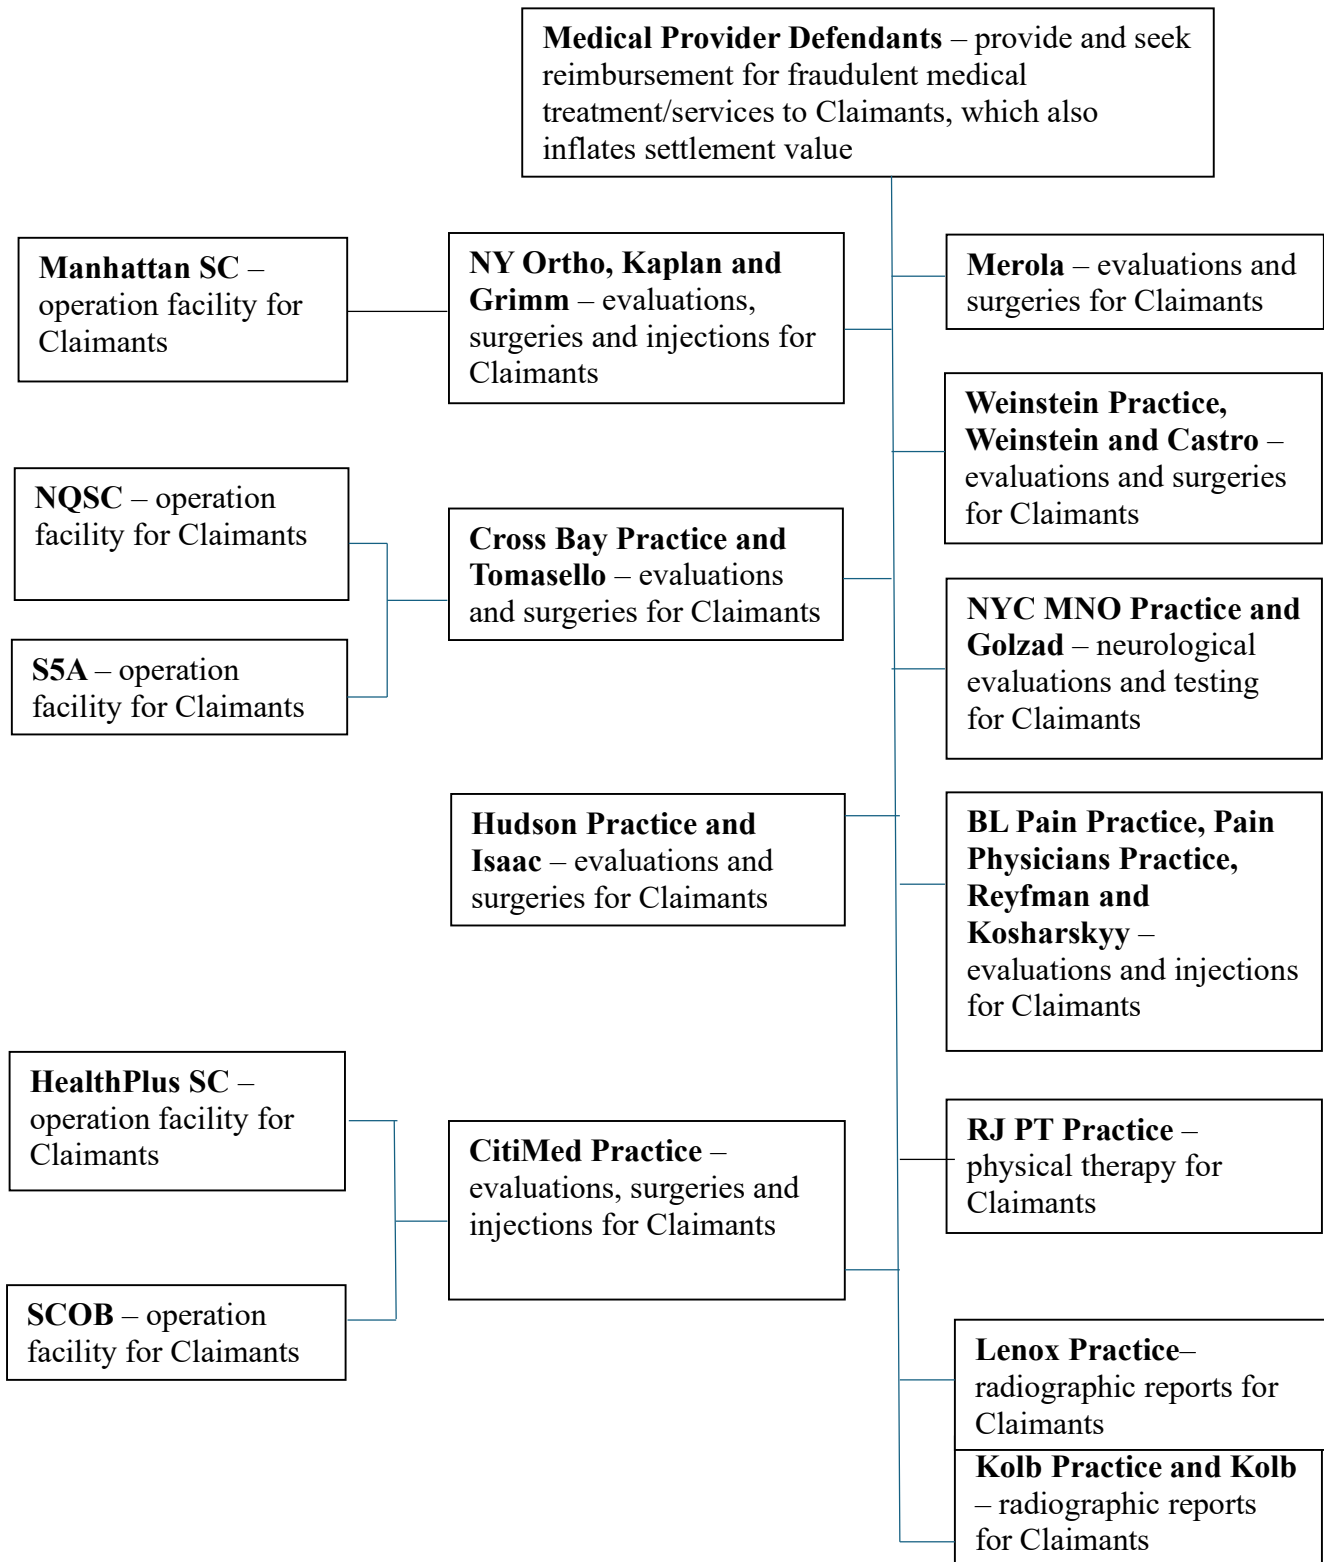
**Medical Provider Defendants** – provide and seek reimbursement for fraudulent medical treatment/services to Claimants, which also inflates settlement value

**Manhattan SC** – operation facility for Claimants

**NY Ortho, Kaplan and Grimm** – evaluations, surgeries and injections for Claimants

**Merola** – evaluations and surgeries for Claimants

**Weinstein Practice, Weinstein and Castro** – evaluations and surgeries for Claimants

**NQSC** – operation facility for Claimants

**S5A** – operation facility for Claimants

**Cross Bay Practice and Tomasello** – evaluations and surgeries for Claimants

**NYC MNO Practice and Golzad** – neurological evaluations and testing for Claimants

**Hudson Practice and Isaac** – evaluations and surgeries for Claimants

**BL Pain Practice, Pain Physicians Practice, Reyfman and Kosharskyy** – evaluations and injections for Claimants

**HealthPlus SC** – operation facility for Claimants

**SCOB** – operation facility for Claimants

**CitiMed Practice** – evaluations, surgeries and injections for Claimants

**RJ PT Practice** – physical therapy for Claimants

**Lenox Practice**– radiographic reports for Claimants

**Kolb Practice and Kolb** – radiographic reports for Claimants